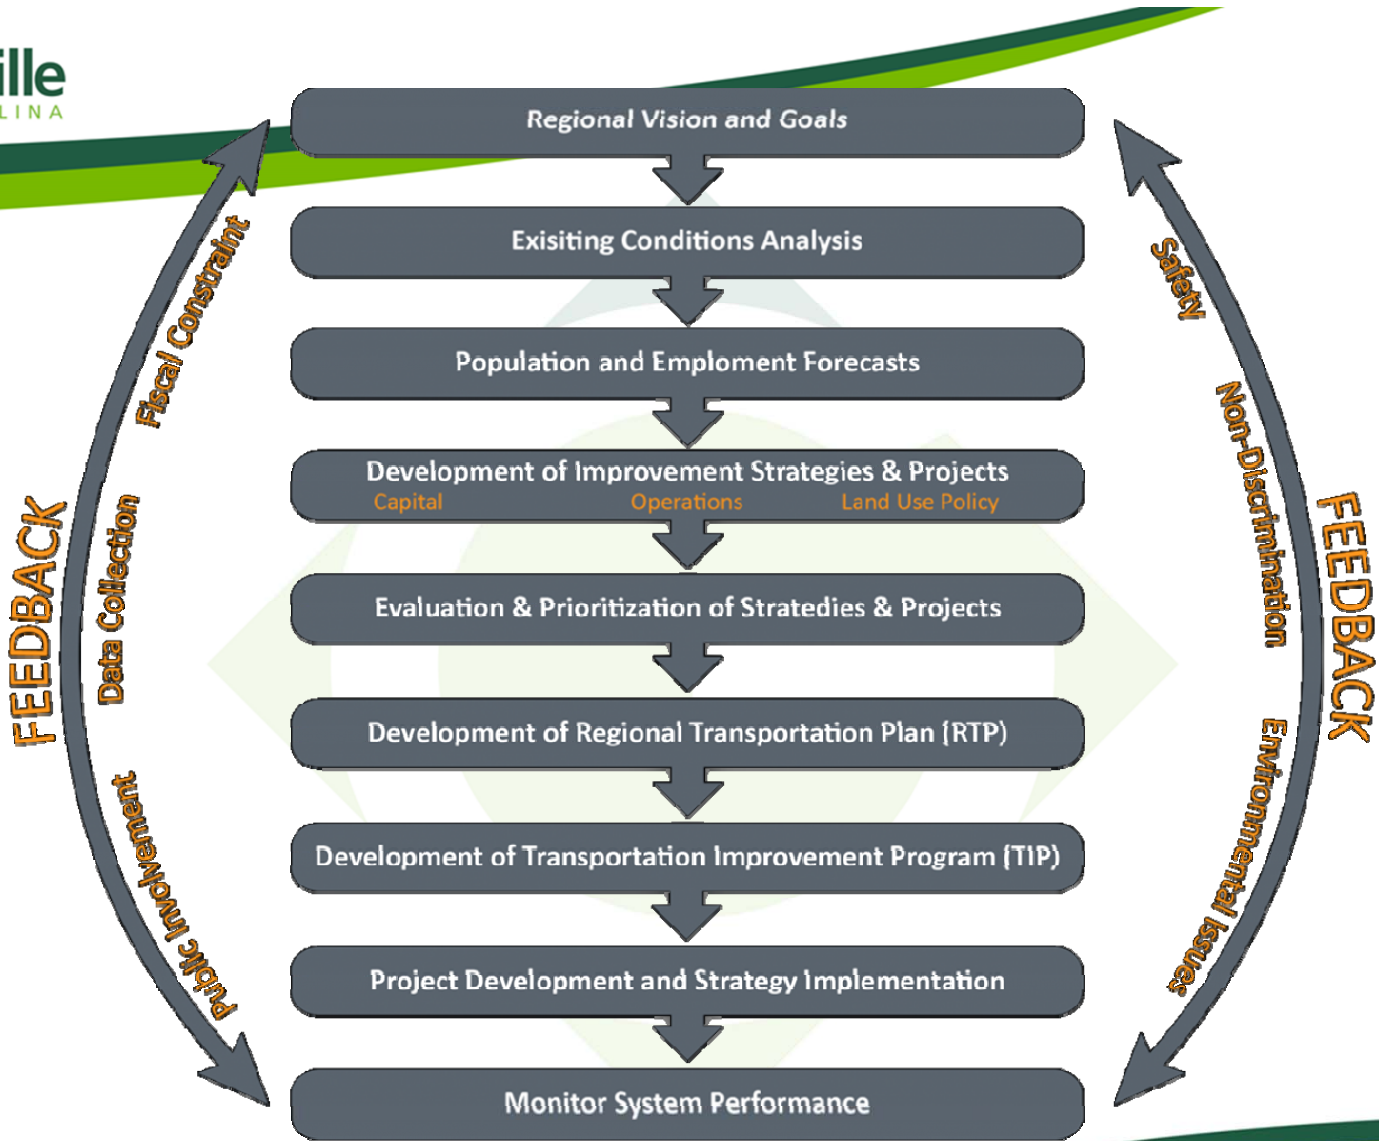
ille
LINA

Regional Vision and Goals

Exisiting Conditions Analysis

Population and Emploment Forecasts

Development of Improvement Strategies & Projects
Capital Operations Land Use Policy

Evaluation & Prioritization of Stratedies & Projects

Development of Regional Transportation Plan (RTP)

Development of Transportation Improvement Program (TIP)

Project Development and Strategy Implementation

Monitor System Performance

FEEDBACK
Fiscal Constraint
Data Collection
Public Involvement

FEEDBACK
Safety
Non-Discrimination
Environmental Issues